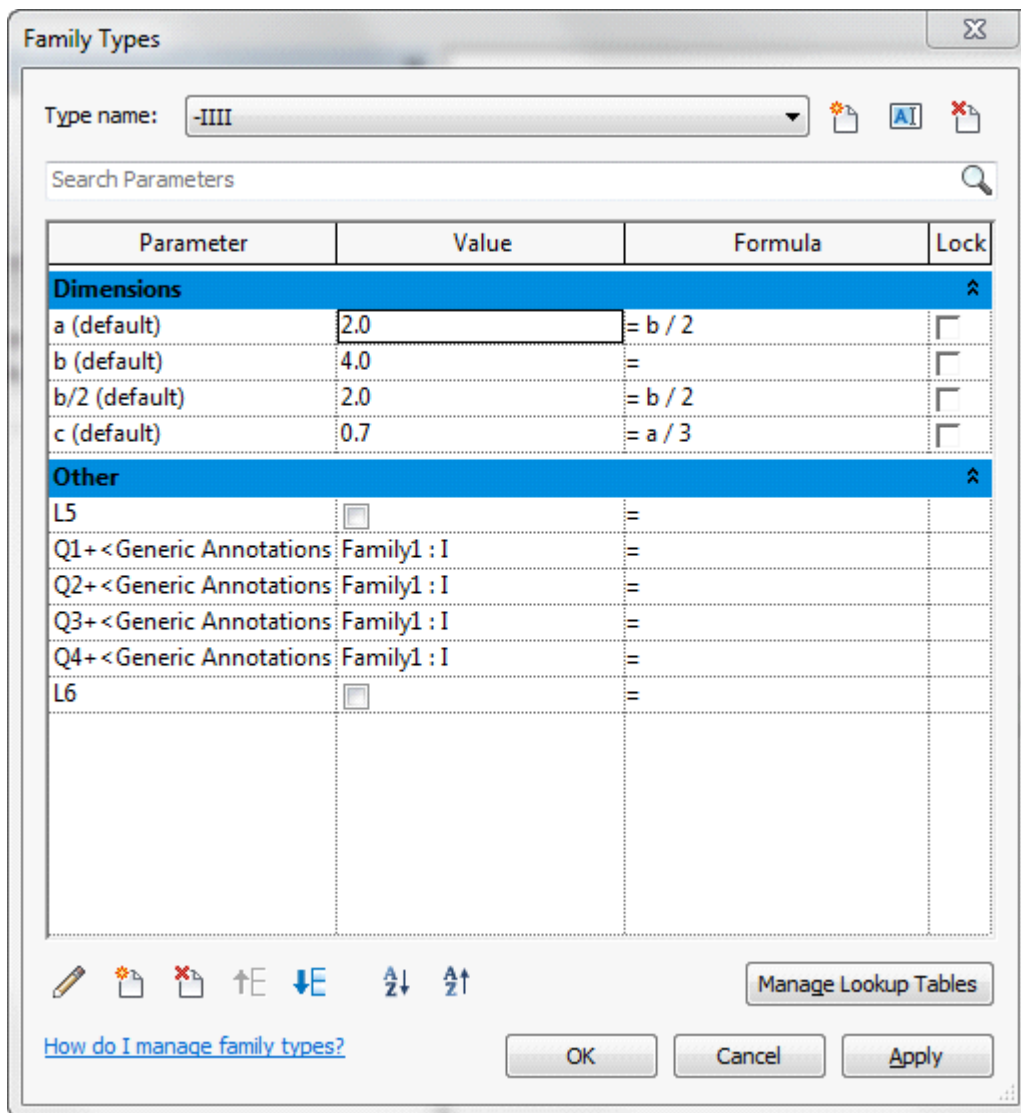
Family Types

Type name: -IIII

Search Parameters

| Parameter | Value | Formula | Lock |
|---|---|---|---|
| **Dimensions** | | | |
| a (default) | 2.0 | = b / 2 | |
| b (default) | 4.0 | = | |
| b/2 (default) | 2.0 | = b / 2 | |
| c (default) | 0.7 | = a / 3 | |
| **Other** | | | |
| L5 | | = | |
| Q1+<Generic Annotations | Family1 : I | = | |
| Q2+<Generic Annotations | Family1 : I | = | |
| Q3+<Generic Annotations | Family1 : I | = | |
| Q4+<Generic Annotations | Family1 : I | = | |
| L6 | | = | |

Manage Lookup Tables

How do I manage family types?

OK Cancel Apply